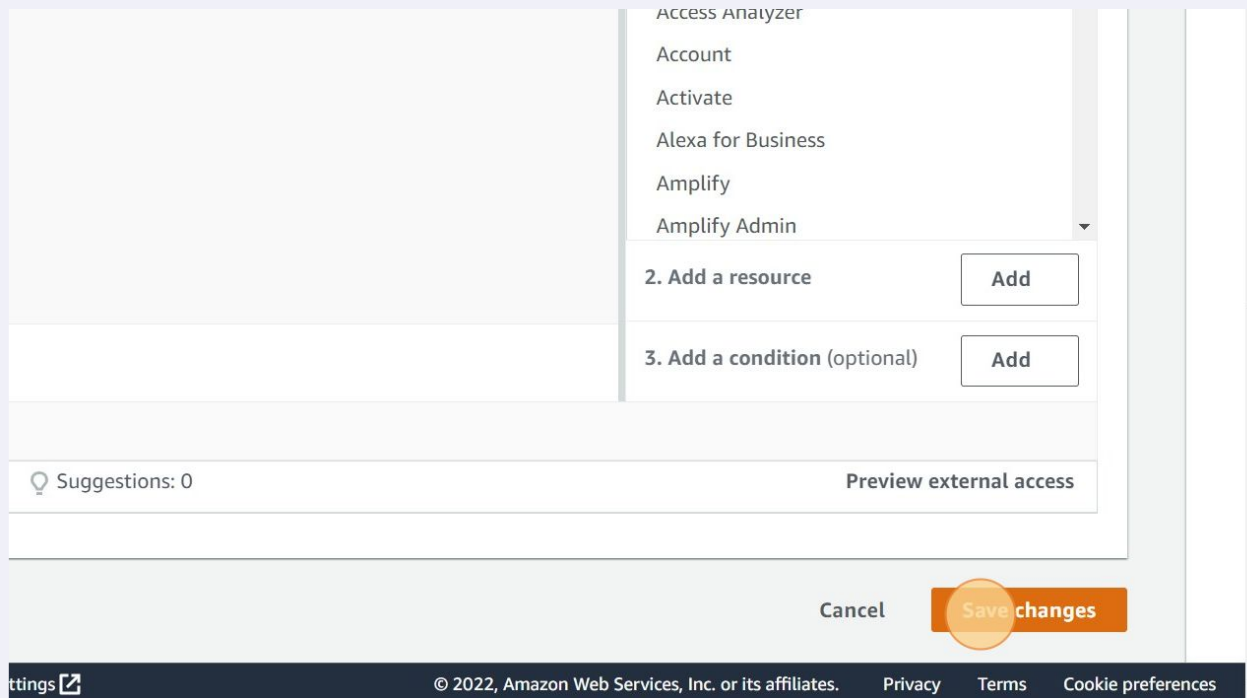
Access Analyzer
Account
Activate
Alexa for Business
Amplify
Amplify Admin

2. Add a resource
Add

3. Add a condition (optional)
Add

Suggestions: 0
Preview external access

Cancel
Save changes

ttings

© 2022, Amazon Web Services, Inc. or its affiliates.
Privacy
Terms
Cookie preferences